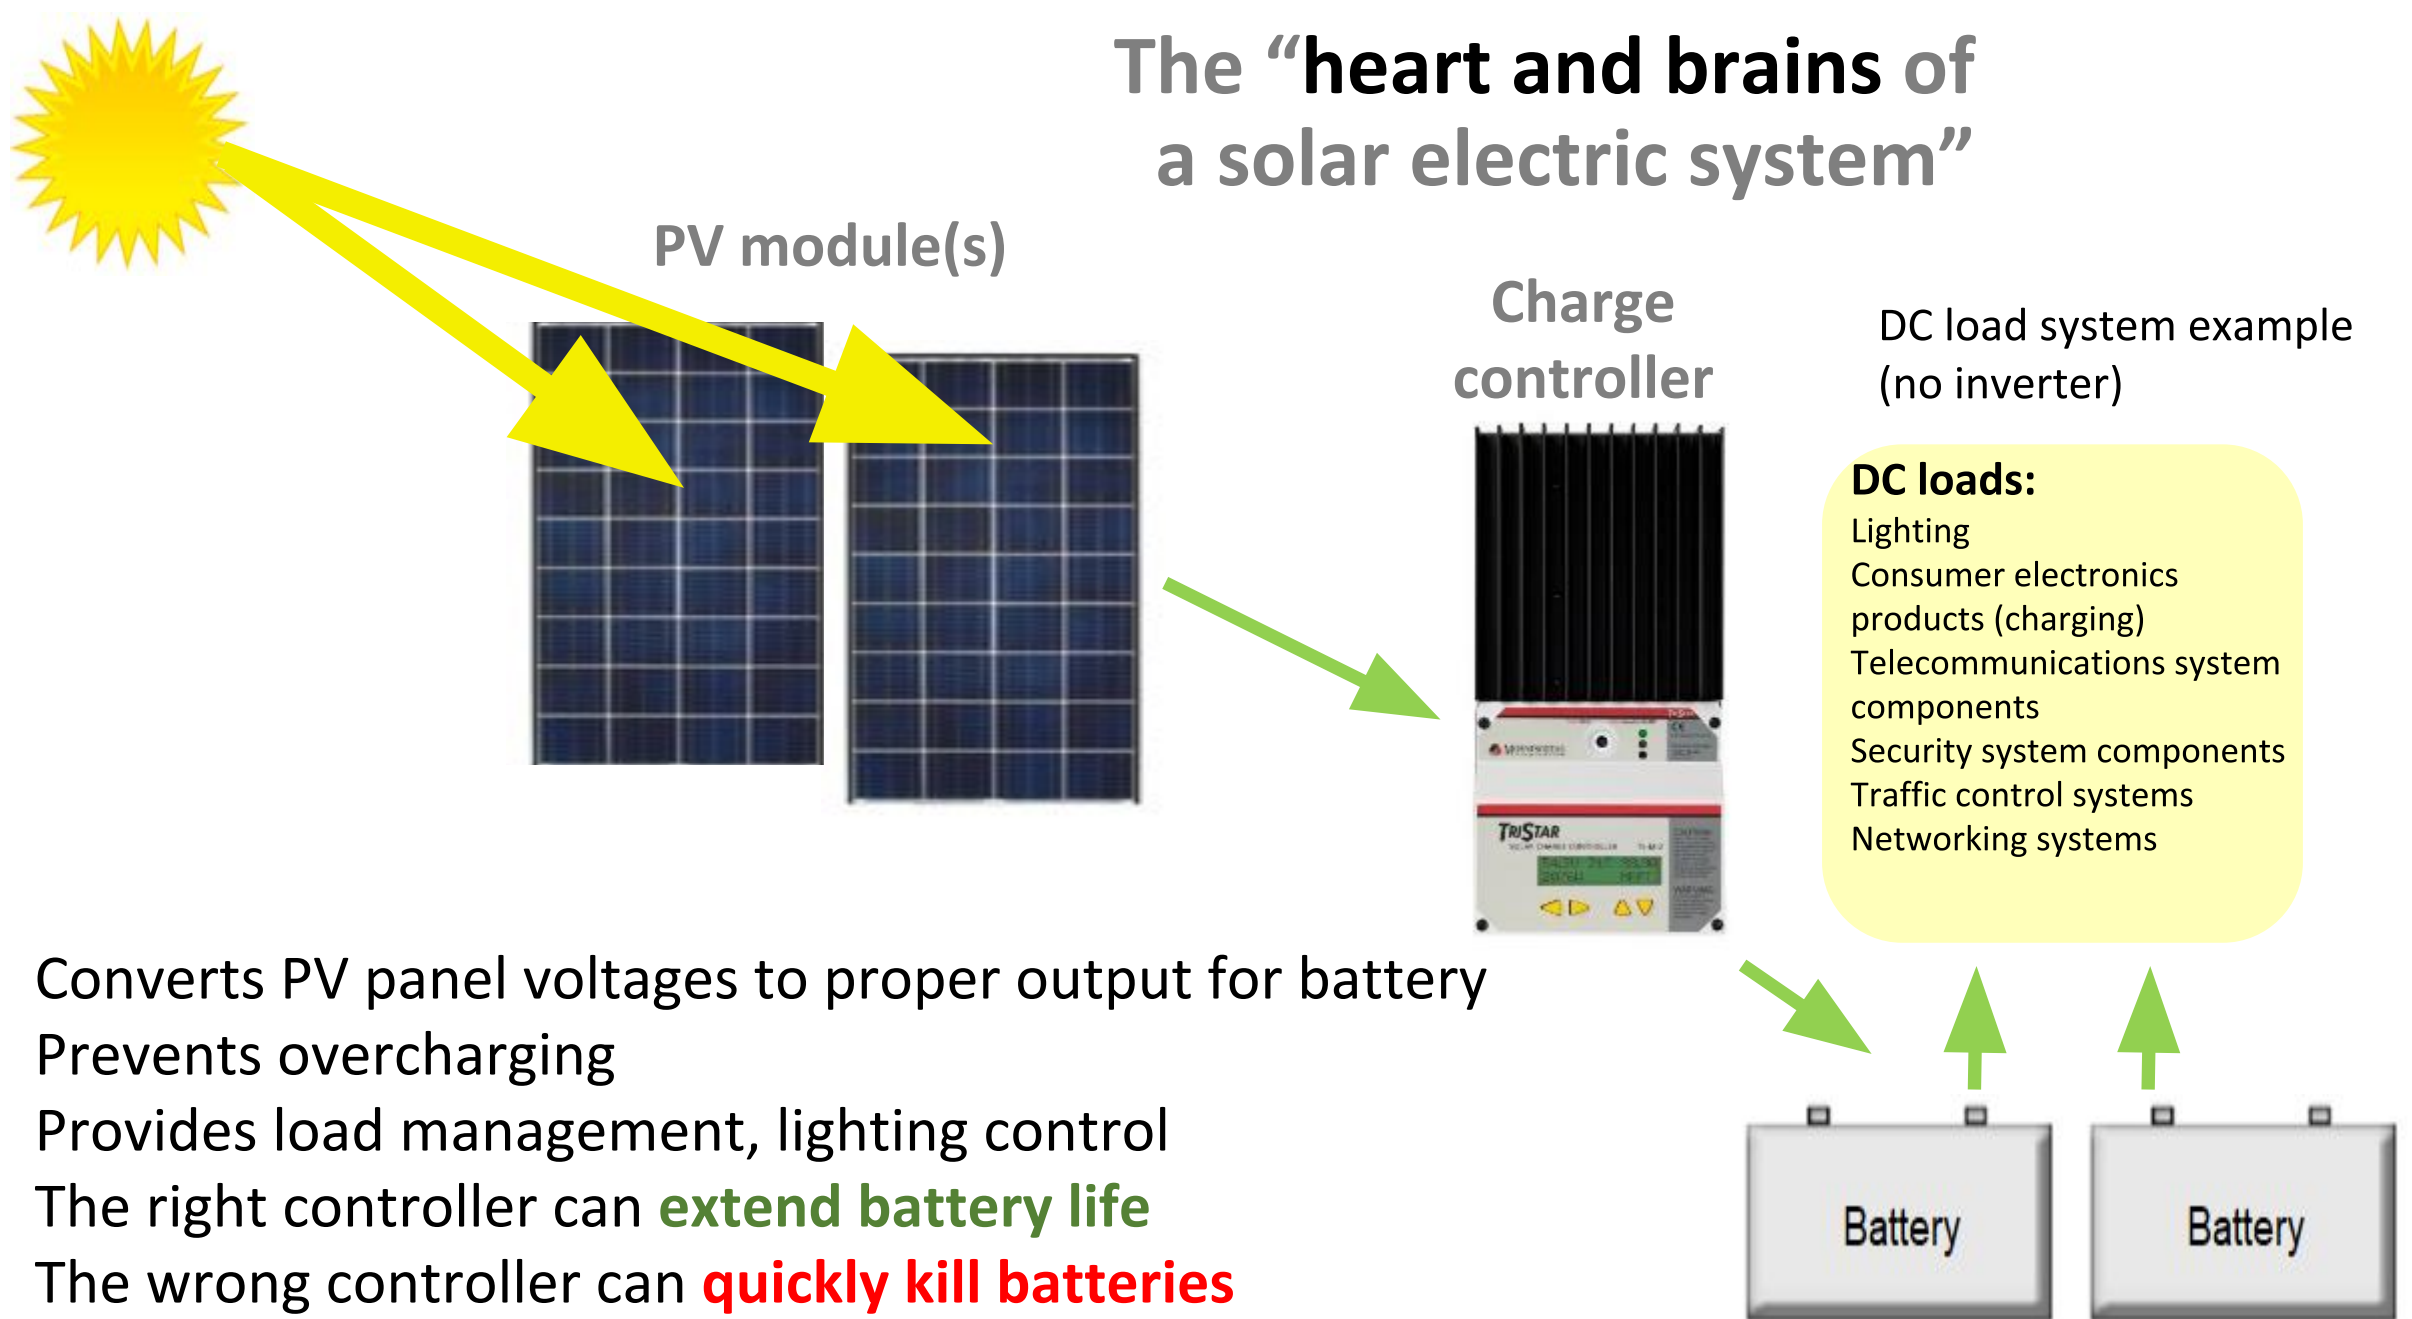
The “heart and brains of a solar electric system”

PV module(s)

Charge controller

DC load system example (no inverter)

DC loads:
Lighting
Consumer electronics products (charging)
Telecommunications system components
Security system components
Traffic control systems
Networking systems

TRISTAR

Converts PV panel voltages to proper output for battery
Prevents overcharging
Provides load management, lighting control
The right controller can extend battery life
The wrong controller can quickly kill batteries

Battery

Battery